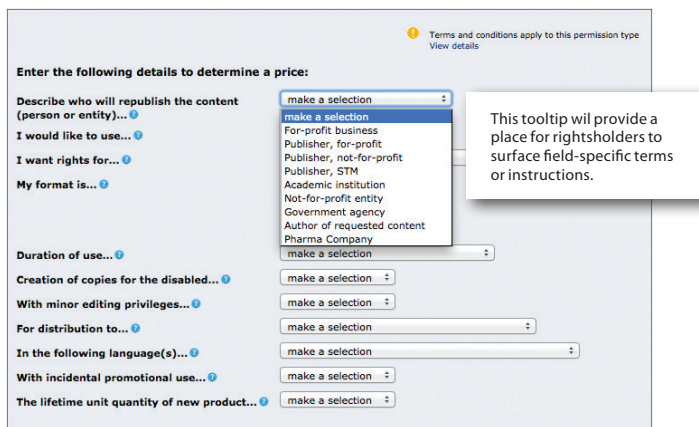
Terms and conditions apply to this permission type
View details

Enter the following details to determine a price:

Describe who will republish the content (person or entity)...

make a selection

make a selection
For-profit business
Publisher, for-profit
Publisher, not-for-profit
Publisher, STM
Academic institution
Not-for-profit entity
Government agency
Author of requested content
Pharma Company

This tooltip wil provide a place for rightsholders to surface field-specific terms or instructions.

I would like to use...

I want rights for...

My format is...

Duration of use...
make a selection

Creation of copies for the disabled...
make a selection

With minor editing privileges...
make a selection

For distribution to...
make a selection

In the following language(s)...
make a selection

With incidental promotional use...
make a selection

The lifetime unit quantity of new product...
make a selection